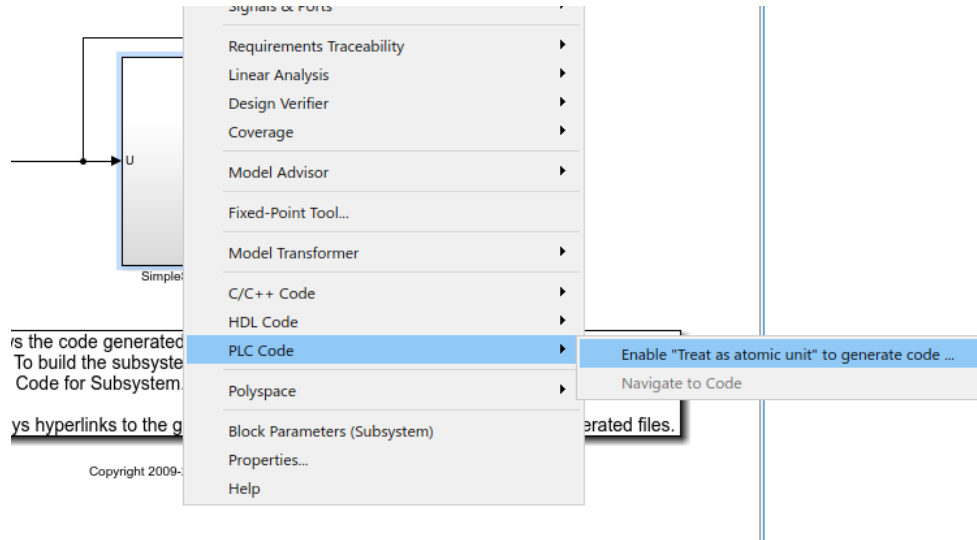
Signals & Ports
Requirements Traceability
Linear Analysis
Design Verifier
Coverage
Model Advisor
Fixed-Point Tool...
Model Transformer
C/C++ Code
HDL Code
PLC Code
Polyspace
Block Parameters (Subsystem)
Properties...
Help

Enable "Treat as atomic unit" to generate code ...
Navigate to Code

U
Simple

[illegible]s the code generated
To build the subsyste
Code for Subsystem.

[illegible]ys hyperlinks to the g
erated files.

Copyright 2009-